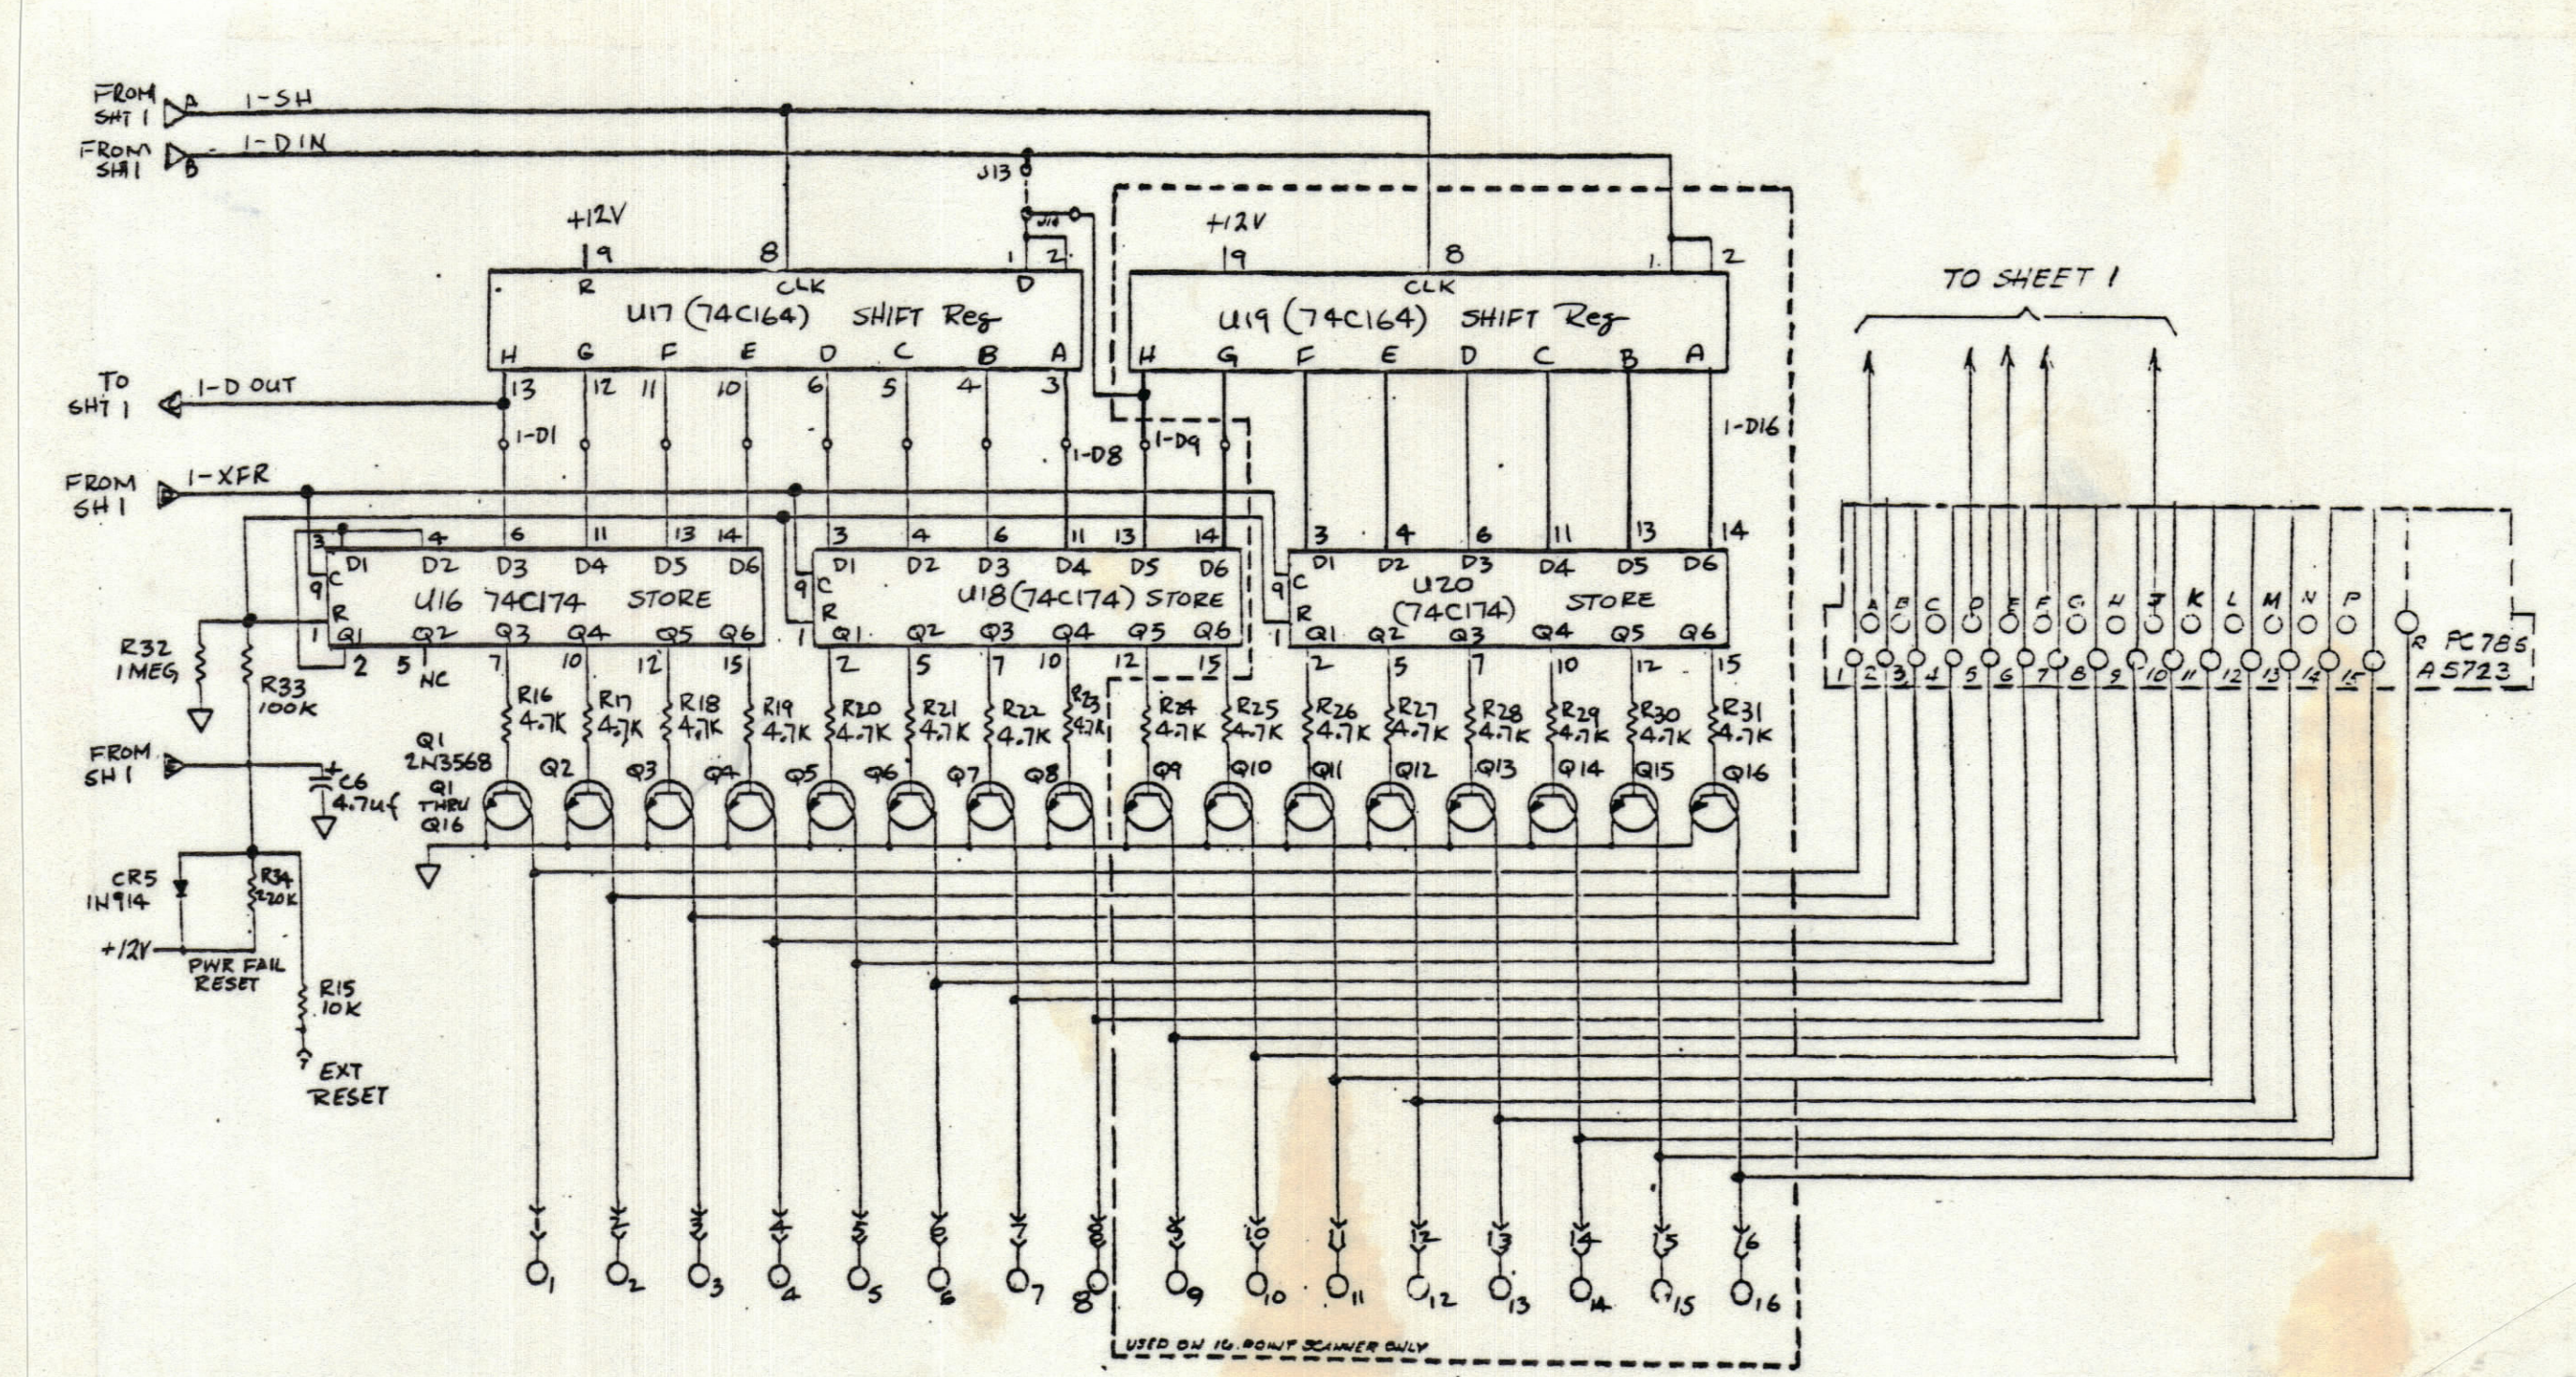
FROM SHT 1 A 1-SH
FROM SHT 1 B 1-DIN
J13
J14
+12V
9
8
1
2
R
CLK
D
U17 (74C164) SHIFT Reg
H G F E D C B A
13 12 11 10 6 5 4 3
+12V
9
8
1
2
CLK
U19 (74C164) SHIFT Reg
H G F E D C B A
TO SHT 1 1-D OUT
1-D1
1-D8
1-D9
1-D16
TO SHEET 1
FROM SH 1 1-XFR
4 6 11 13 14
3 4 6 11 13 14
3 4 6 11 13 14
3
9
1
D1 D2 D3 D4 D5 D6
C
R
U16 74C174 STORE
Q1 Q2 Q3 Q4 Q5 Q6
2 5 NC 7 10 12 15
D1 D2 D3 D4 D5 D6
U18 (74C174) STORE
Q1 Q2 Q3 Q4 Q5 Q6
2 5 7 10 12 15
D1 D2 D3 D4 D5 D6
U20 (74C174) STORE
Q1 Q2 Q3 Q4 Q5 Q6
2 5 7 10 12 15
A B C D E F G H J K L M N P R
1 2 3 4 5 6 7 8 9 10 11 12 13 14 15
PC785 A5723
R32 1MEG
R33 100K
R16 4.7K R17 4.7K R18 4.7K R19 4.7K R20 4.7K R21 4.7K R22 4.7K R23 4.7K R24 4.7K R25 4.7K R26 4.7K R27 4.7K R28 4.7K R29 4.7K R30 4.7K R31 4.7K
Q1 2N3568
Q1 THRU Q16
Q2 Q3 Q4 Q5 Q6 Q7 Q8 Q9 Q10 Q11 Q12 Q13 Q14 Q15 Q16
FROM SH 1
C6 4.7uf
CR5 1N914
R34 220K
+12V
PWR FAIL RESET
R15 10K
EXT RESET
1 2 3 4 5 6 7 8 9 10 11 12 13 14 15 16
$O_1$ $O_2$ $O_3$ $O_4$ $O_5$ $O_6$ $O_7$ $O_8$ $O_9$ $O_{10}$ $O_{11}$ $O_{12}$ $O_{13}$ $O_{14}$ $O_{15}$ $O_{16}$
USED ON 16 POINT SCANNER ONLY